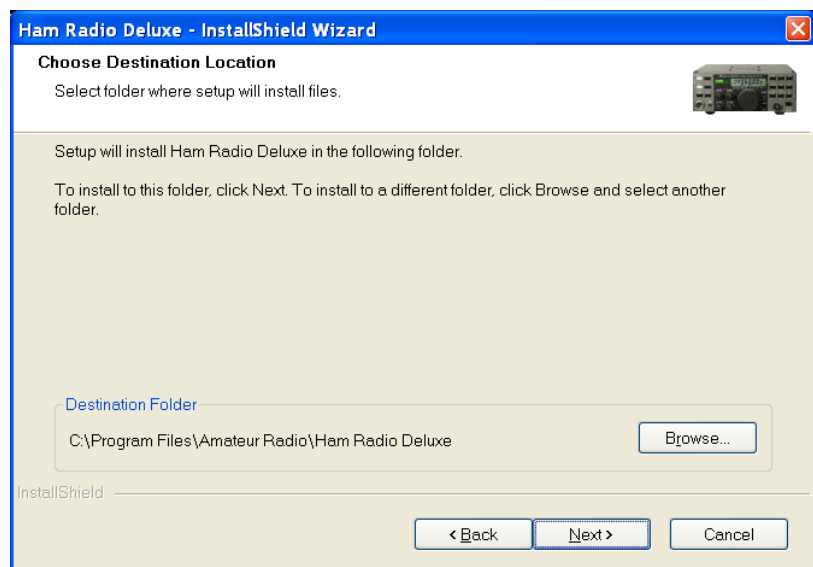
Ham Radio Deluxe - InstallShield Wizard

Choose Destination Location

Select folder where setup will install files.

Setup will install Ham Radio Deluxe in the following folder.

To install to this folder, click Next. To install to a different folder, click Browse and select another folder.

Destination Folder

C:\Program Files\Amateur Radio\Ham Radio Deluxe

Browse...

InstallShield

< Back

Next >

Cancel